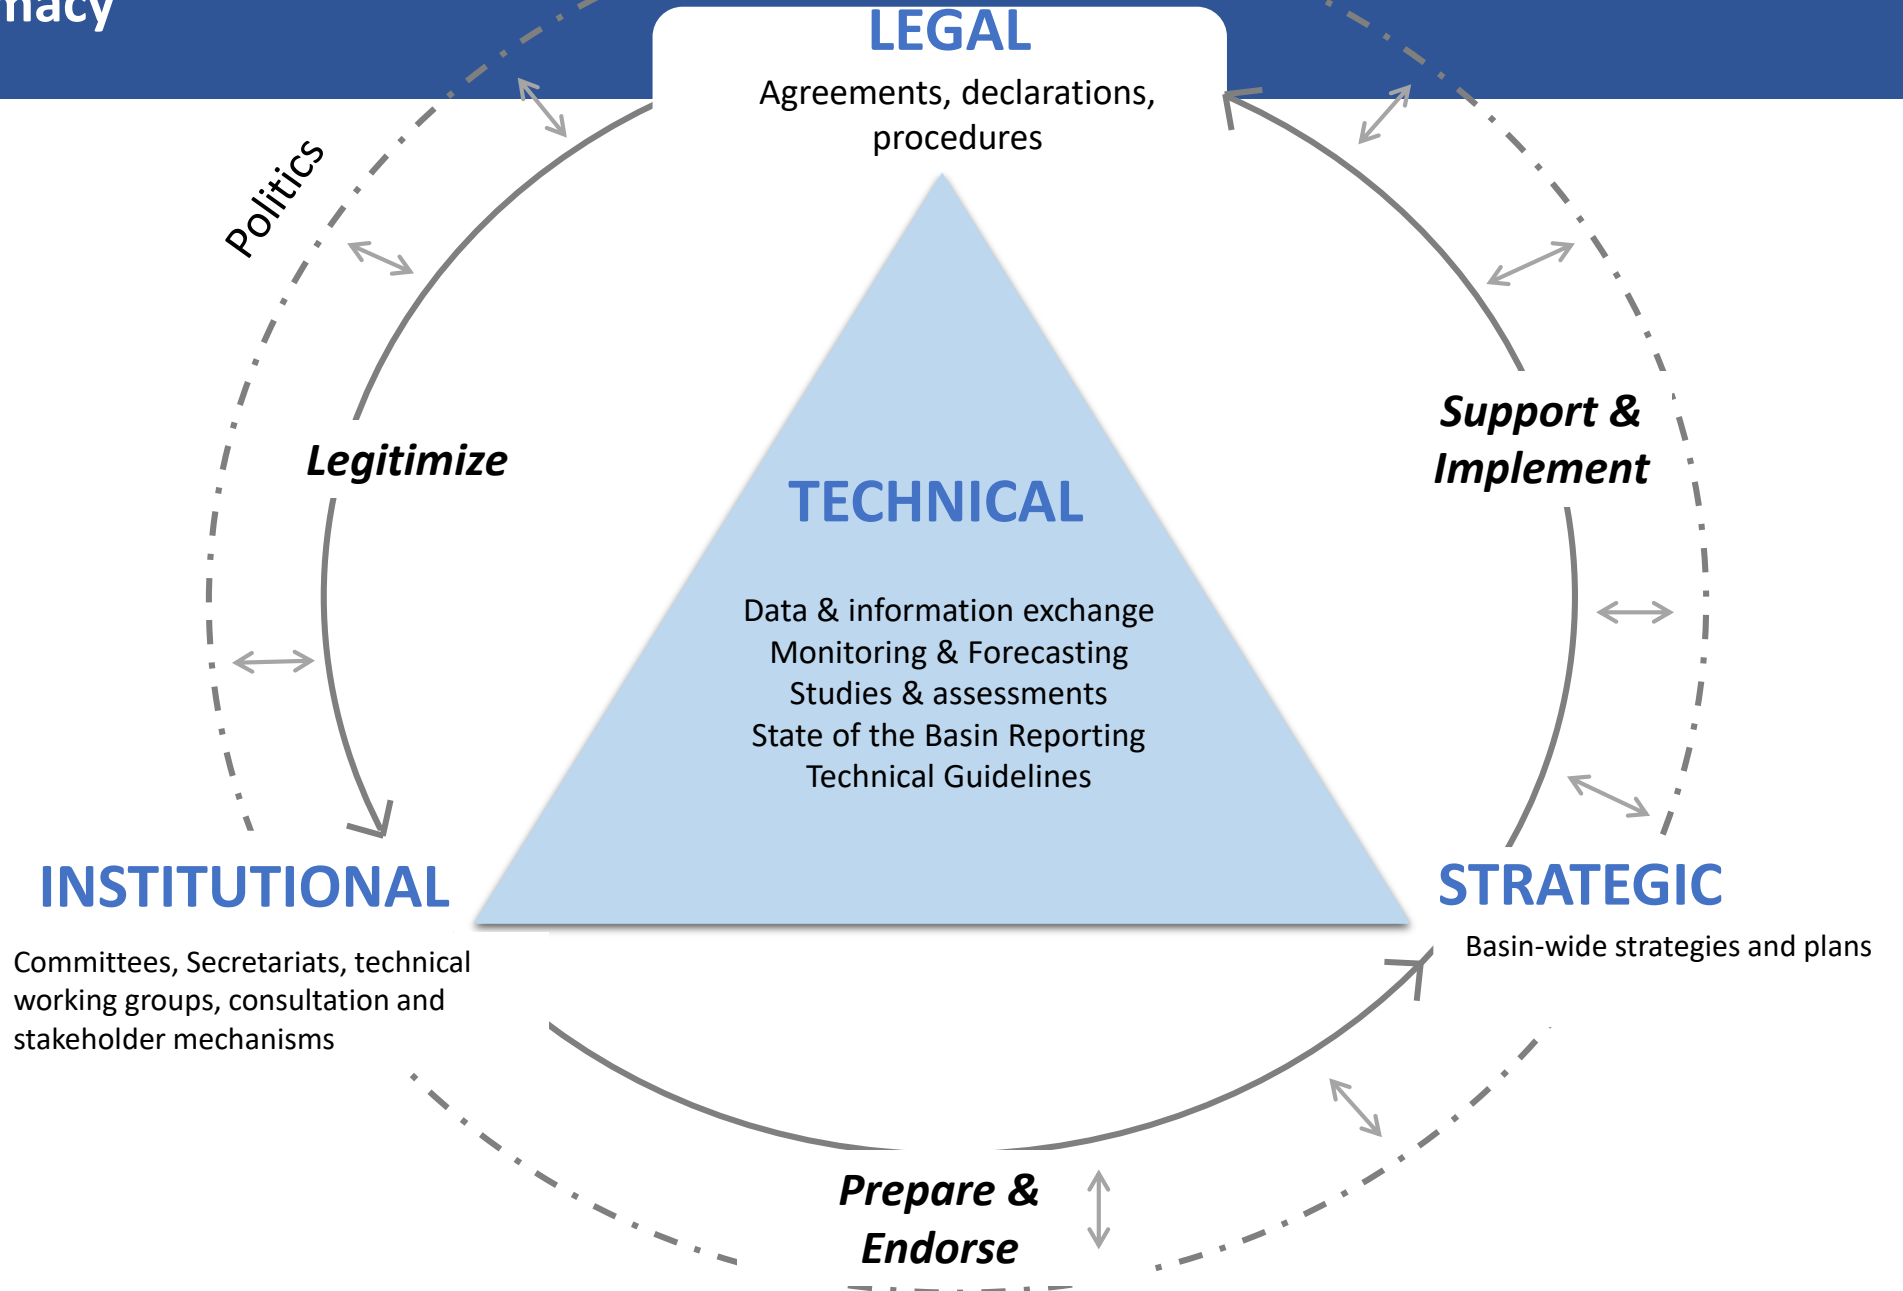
macy

LEGAL

Agreements, declarations, procedures

Politics

Legitimize

Support & Implement

TECHNICAL

Data & information exchange
Monitoring & Forecasting
Studies & assessments
State of the Basin Reporting
Technical Guidelines

INSTITUTIONAL

Committees, Secretariats, technical working groups, consultation and stakeholder mechanisms

STRATEGIC

Basin-wide strategies and plans

Prepare & Endorse